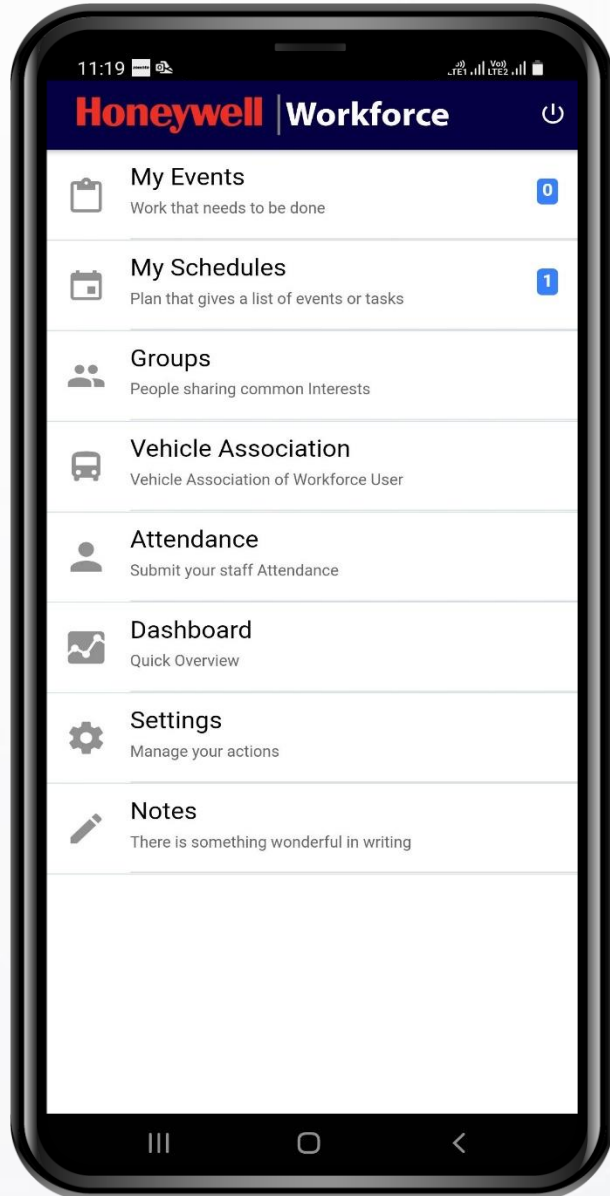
11:19

LTE1 Vo) LTE2

Honeywell | Workforce

My Events
Work that needs to be done
0

My Schedules
Plan that gives a list of events or tasks
1

Groups
People sharing common Interests

Vehicle Association
Vehicle Association of Workforce User

Attendance
Submit your staff Attendance

Dashboard
Quick Overview

Settings
Manage your actions

Notes
There is something wonderful in writing